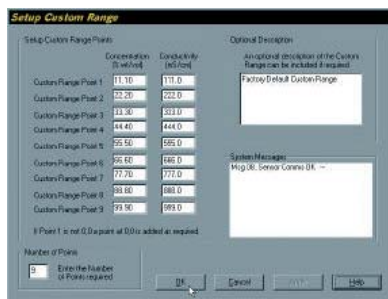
Setup Custom Range

Setup Custom Range Points

| | Concentration (% wt/vol) | Conductivity (mS/cm) |
|---|---|---|
| Custom Range Point 1 | 11.10 | 111.0 |
| Custom Range Point 2 | 22.20 | 222.0 |
| Custom Range Point 3 | 33.30 | 333.0 |
| Custom Range Point 4 | 44.40 | 444.0 |
| Custom Range Point 5 | 55.50 | 555.0 |
| Custom Range Point 6 | 66.60 | 666.0 |
| Custom Range Point 7 | 77.70 | 777.0 |
| Custom Range Point 8 | 88.80 | 888.0 |
| Custom Range Point 9 | 99.90 | 999.0 |

If Point 1 is not 0,0 a point at 0,0 is added as required

Number of Points

9 Enter the Number of Points required

Optional Description

An optional description of the Custom Range can be included if required

Factory Default Custom Range

System Messages

Msg 0K, Sensor Comms 0K - ~

OK Cancel Apply Help